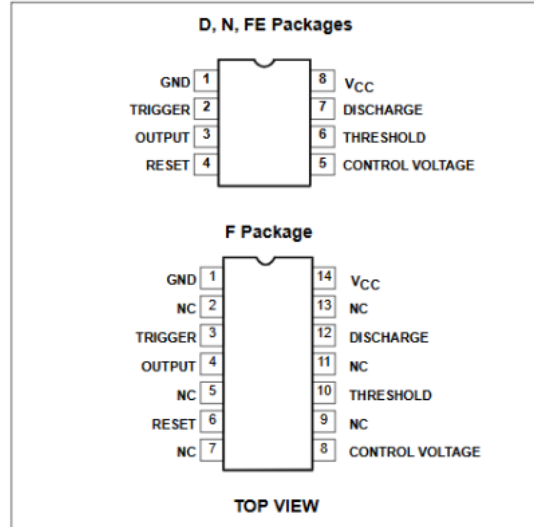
D, N, FE Packages

GND 1
TRIGGER 2
OUTPUT 3
RESET 4
8 $V_{CC}$
7 DISCHARGE
6 THRESHOLD
5 CONTROL VOLTAGE

F Package

GND 1
NC 2
TRIGGER 3
OUTPUT 4
NC 5
RESET 6
NC 7
14 $V_{CC}$
13 NC
12 DISCHARGE
11 NC
10 THRESHOLD
9 NC
8 CONTROL VOLTAGE

TOP VIEW